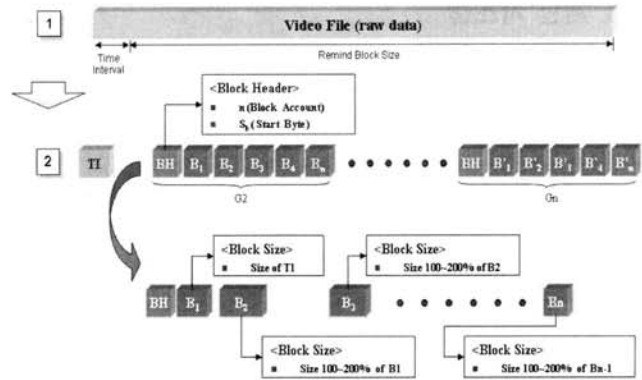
1

Video File (raw data)

Time Interval

Remind Block Size

<Block Header>
n (Block Account)
$S_b$ (Start Byte)

2

TI

BH $B_1$ $B_2$ $B_3$ $B_4$ $B_n$

BH $B'_1$ $B'_2$ $B'_3$ $B'_4$ $B'_n$

G2

Gn

<Block Size>
Size of T1

<Block Size>
Size 100~200% of B2

BH $B_1$ $B_2$

$B_3$

Bn

<Block Size>
Size 100~200% of B1

<Block Size>
Size 100~200% of Bn-1